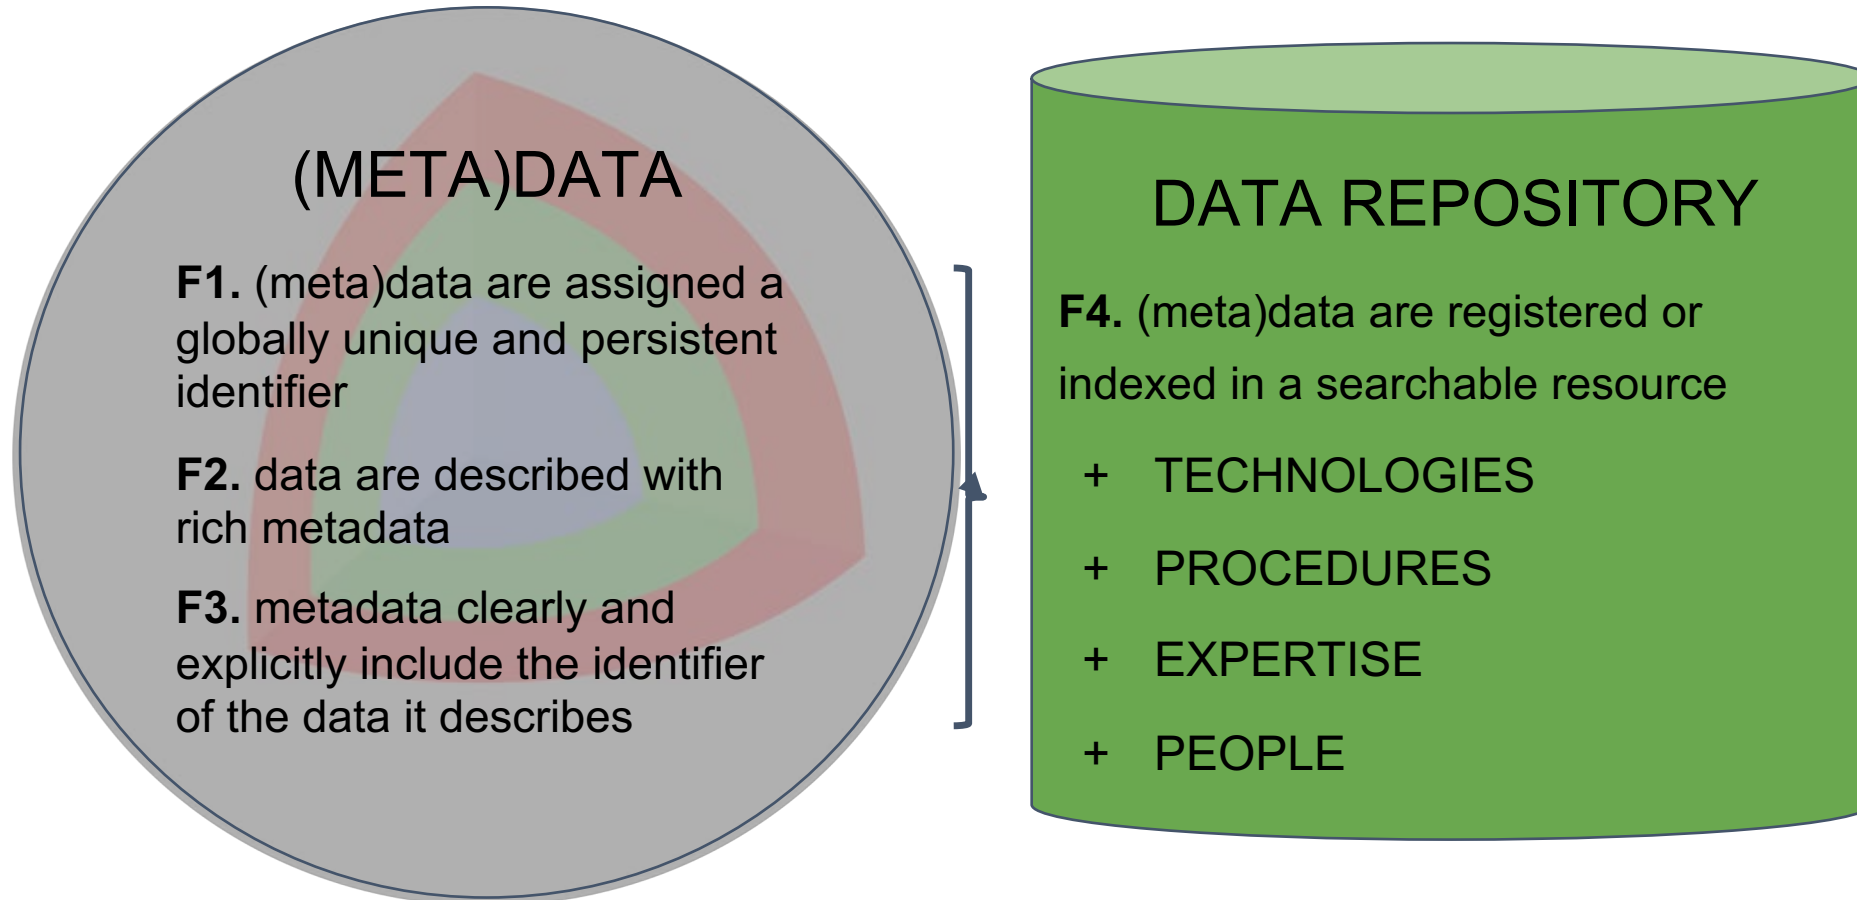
(META)DATA

**F1.** (meta)data are assigned a globally unique and persistent identifier

**F2.** data are described with rich metadata

**F3.** metadata clearly and explicitly include the identifier of the data it describes

DATA REPOSITORY

**F4.** (meta)data are registered or indexed in a searchable resource

+ TECHNOLOGIES

+ PROCEDURES

+ EXPERTISE

+ PEOPLE